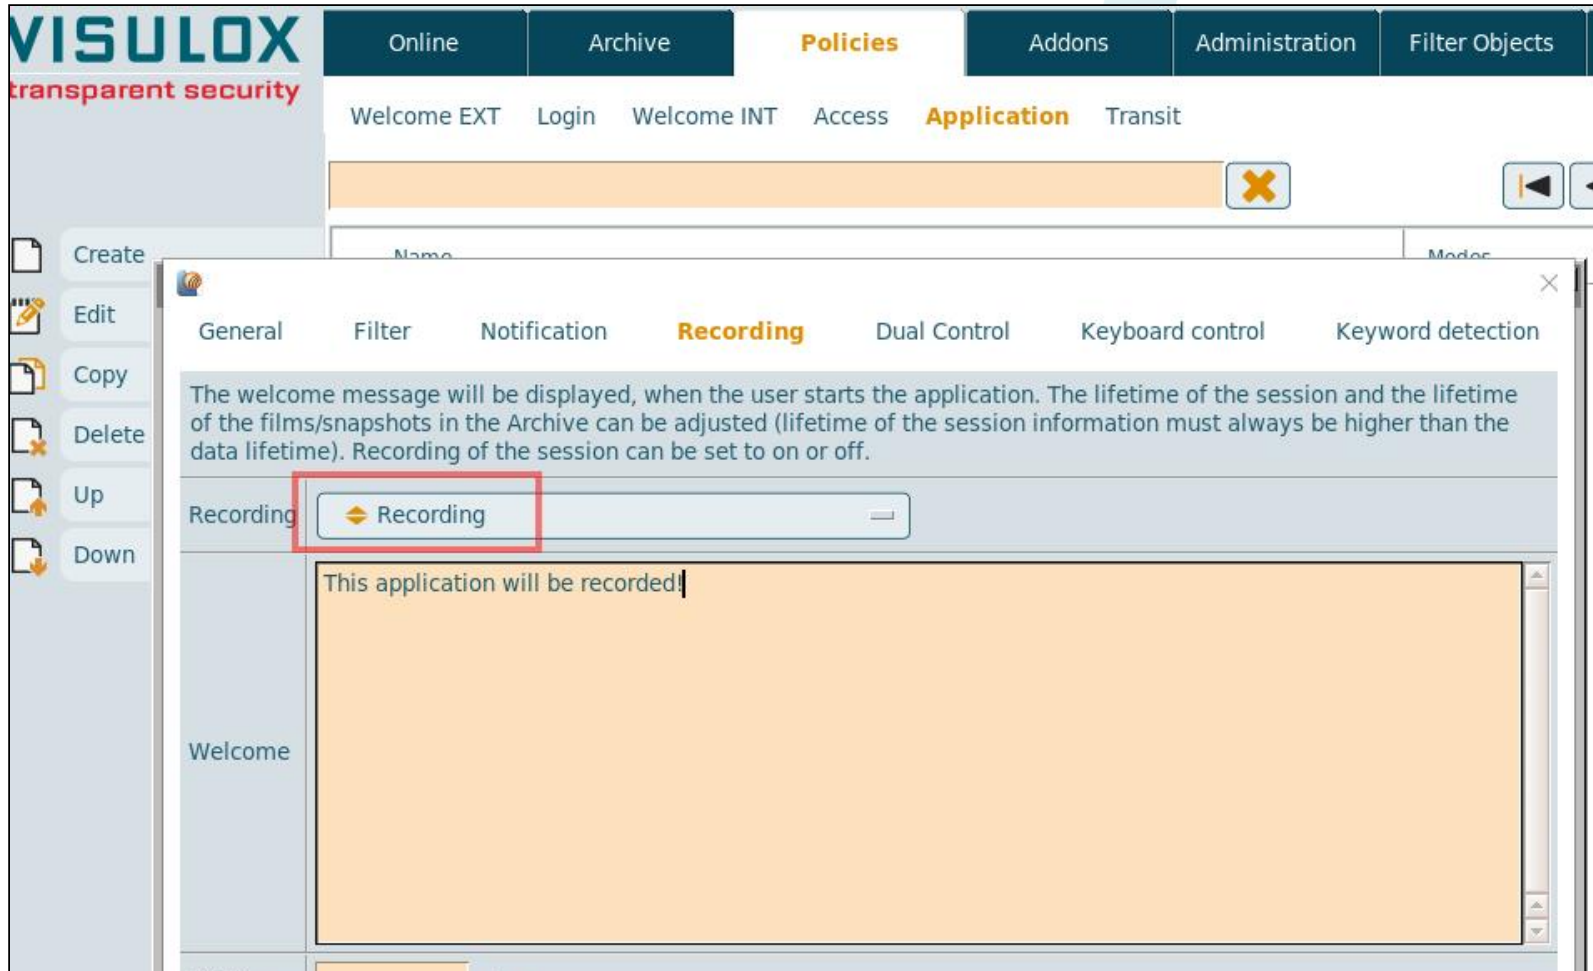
VISULOX
transparent security

Online Archive Policies Addons Administration Filter Objects

Welcome EXT Login Welcome INT Access Application Transit

Name Modes

Create
Edit
Copy
Delete
Up
Down

General Filter Notification Recording Dual Control Keyboard control Keyword detection

The welcome message will be displayed, when the user starts the application. The lifetime of the session and the lifetime of the films/snapshots in the Archive can be adjusted (lifetime of the session information must always be higher than the data lifetime). Recording of the session can be set to on or off.

Recording Recording

Welcome This application will be recorded!